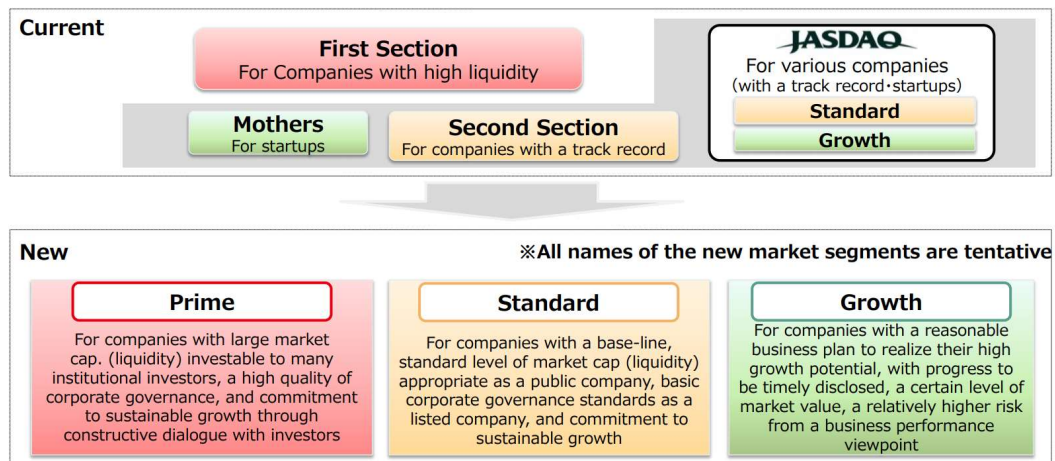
Current

First Section
For Companies with high liquidity

JASDAQ
For various companies
(with a track record・startups)
Standard
Growth

Mothers
For startups

Second Section
For companies with a track record

New

※All names of the new market segments are tentative

Prime
For companies with large market cap. (liquidity) investable to many institutional investors, a high quality of corporate governance, and commitment to sustainable growth through constructive dialogue with investors

Standard
For companies with a base-line, standard level of market cap (liquidity) appropriate as a public company, basic corporate governance standards as a listed company, and commitment to sustainable growth

Growth
For companies with a reasonable business plan to realize their high growth potential, with progress to be timely disclosed, a certain level of market value, a relatively higher risk from a business performance viewpoint